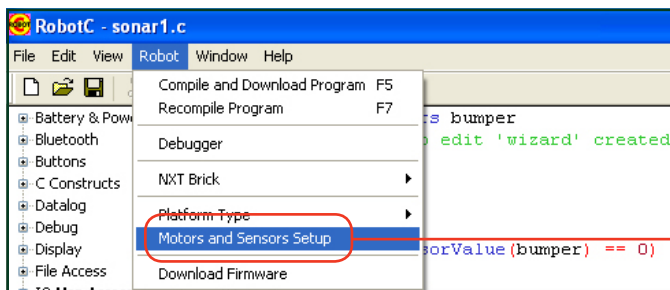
RobotC - sonar1.c

File Edit View Robot Window Help

Battery & Powe
Bluetooth
Buttons
C Constructs
Datalog
Debug
Display
File Access

Compile and Download Program F5
Recompile Program F7
Debugger
NXT Brick
Platform Type
Motors and Sensors Setup
Download Firmware

s bumper
o edit 'wizard' created
sorValue(bumper) == 0)